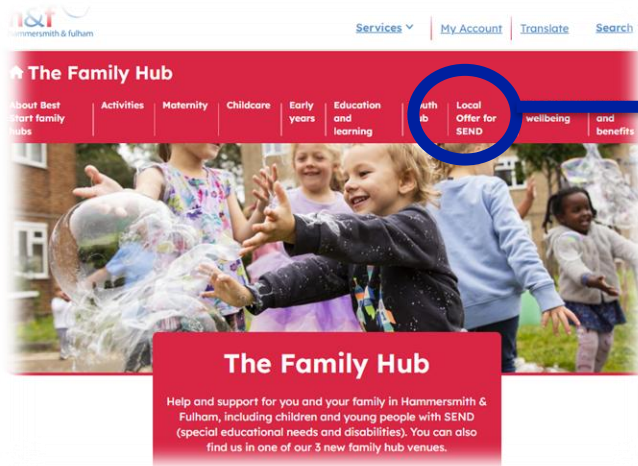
h&f
Hammersmith & fulham

Services ⌄ | My Account | Translate | Search

The Family Hub

About Best Start family hubs | Activities | Maternity | Childcare | Early years | Education and learning | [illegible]uth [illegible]b | Local Offer for SEND | wellbeing | and benefits

The Family Hub

Help and support for you and your family in Hammersmith & Fulham, including children and young people with SEND (special educational needs and disabilities). You can also find us in one of our 3 new family hub venues.